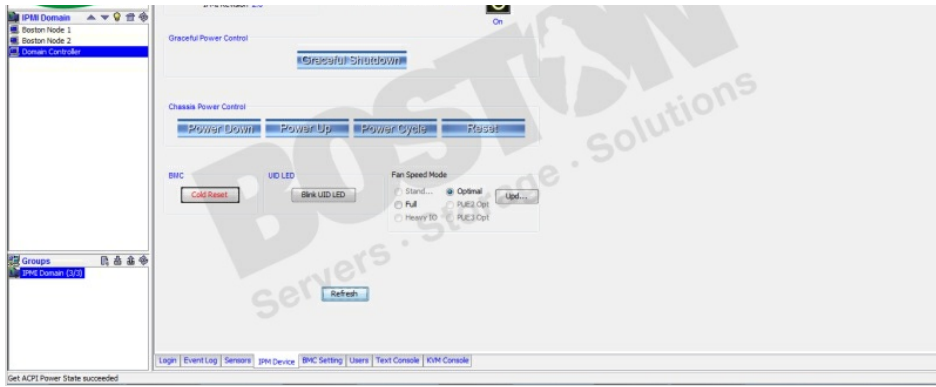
IPMI Domain
Boston Node 1
Boston Node 2
Domain Controller

On

Graceful Power Control

Graceful Shutdown

Chassis Power Control

Power Down
Power Up
Power Cycle
Reset

BMC
Cold Reset

UID LED
Blink UID LED

Fan Speed Mode
Stand...
Optimal
Full
PUE2 Opt
Heavy IO
PUE3 Opt
Upd...

BOSTON
Servers · Storage · Solutions

Groups
IPMI Domain (3/3)

Refresh

Login | Event Log | Sensors | IPM Device | BMC Setting | Users | Text Console | KVM Console

Get ACPI Power State succeeded